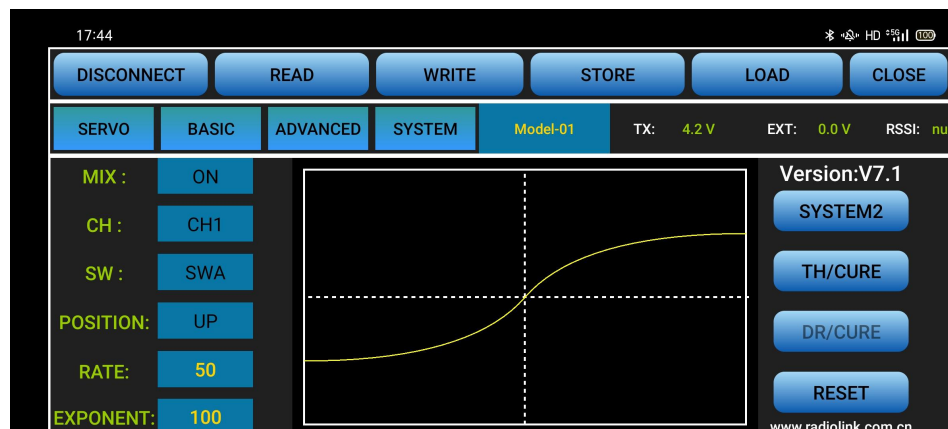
17:44

HD 100

DISCONNECT READ WRITE STORE LOAD CLOSE

SERVO BASIC ADVANCED SYSTEM Model-01 TX: 4.2 V EXT: 0.0 V RSSI: nu

MIX : ON

CH : CH1

SW : SWA

POSITION: UP

RATE: 50

EXPONENT: 100

Version:V7.1

SYSTEM2

TH/CURE

DR/CURE

RESET

www.radiolink.com.cn